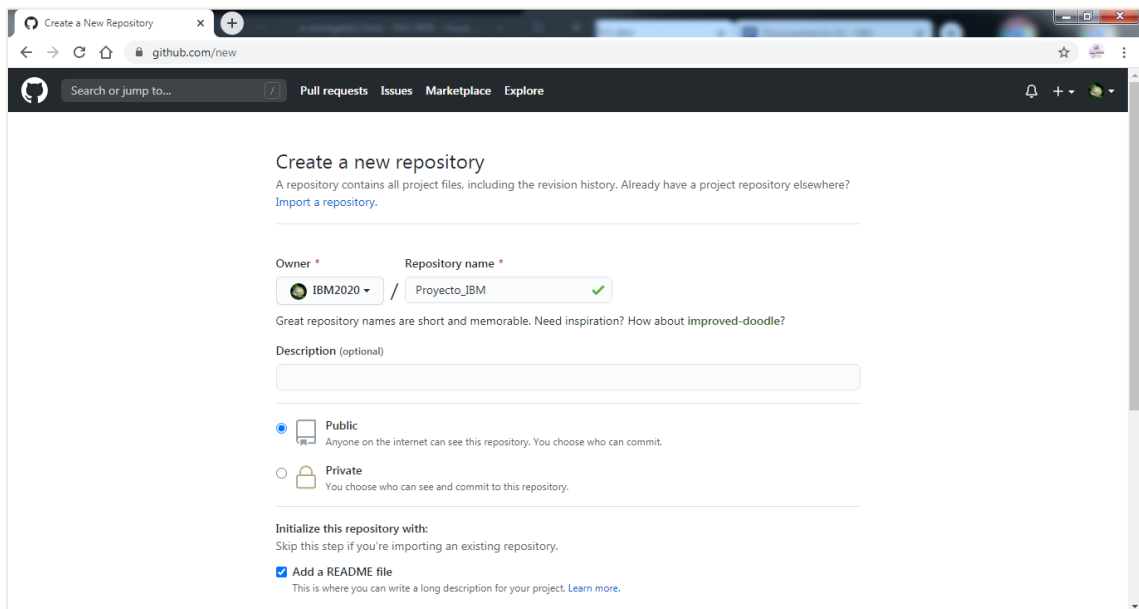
Create a New Repository
github.com/new

Search or jump to...
/
Pull requests Issues Marketplace Explore

Create a new repository
A repository contains all project files, including the revision history. Already have a project repository elsewhere?
Import a repository.

Owner *
IBM2020
/
Repository name *
Proyecto_IBM

Great repository names are short and memorable. Need inspiration? How about improved-doodle?

Description (optional)

Public
Anyone on the internet can see this repository. You choose who can commit.

Private
You choose who can see and commit to this repository.

Initialize this repository with:
Skip this step if you're importing an existing repository.

Add a README file
This is where you can write a long description for your project. Learn more.